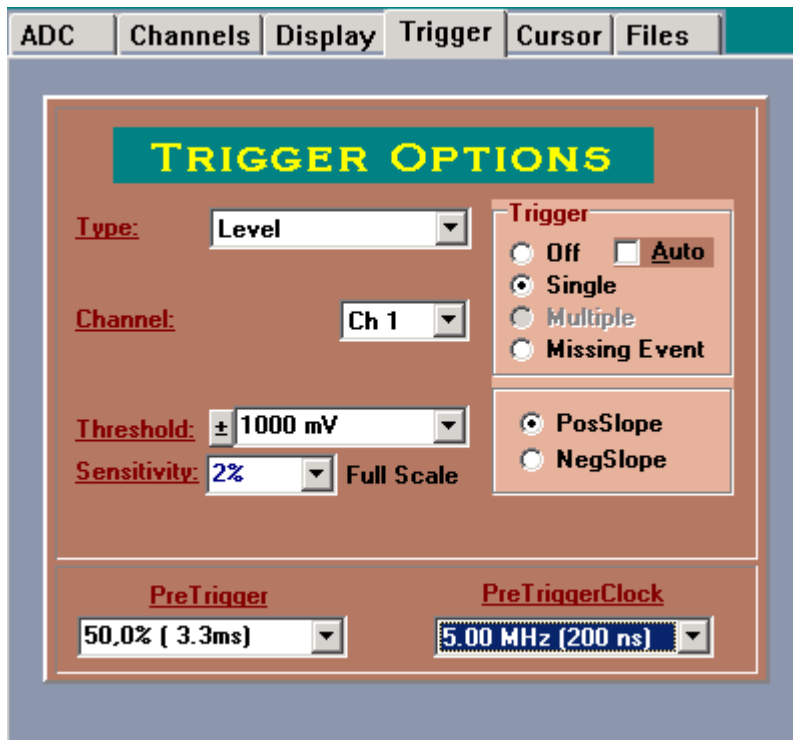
ADC Channels Display Trigger Cursor Files

TRIGGER OPTIONS

Type: Level

Trigger
Off Auto
Single
Multiple
Missing Event

Channel: Ch 1

Threshold: ± 1000 mV
Sensitivity: 2% Full Scale

PosSlope
NegSlope

PreTrigger
50,0% ( 3.3ms)

PreTriggerClock
5.00 MHz (200 ns)